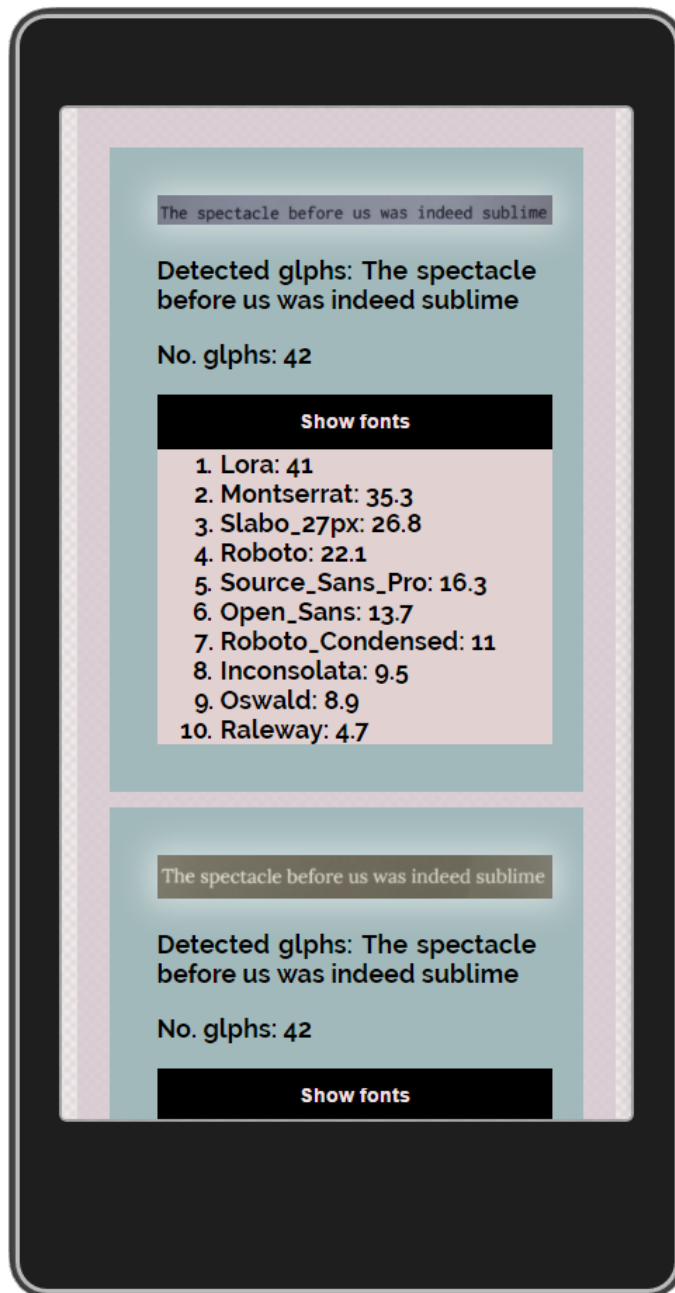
The spectacle before us was indeed sublime

Detected glphs: The spectacle before us was indeed sublime

No. glphs: 42

Show fonts

1. Lora: 41
2. Montserrat: 35.3
3. Slabo_27px: 26.8
4. Roboto: 22.1
5. Source_Sans_Pro: 16.3
6. Open_Sans: 13.7
7. Roboto_Condensed: 11
8. Inconsolata: 9.5
9. Oswald: 8.9
10. Raleway: 4.7

The spectacle before us was indeed sublime

Detected glphs: The spectacle before us was indeed sublime

No. glphs: 42

Show fonts